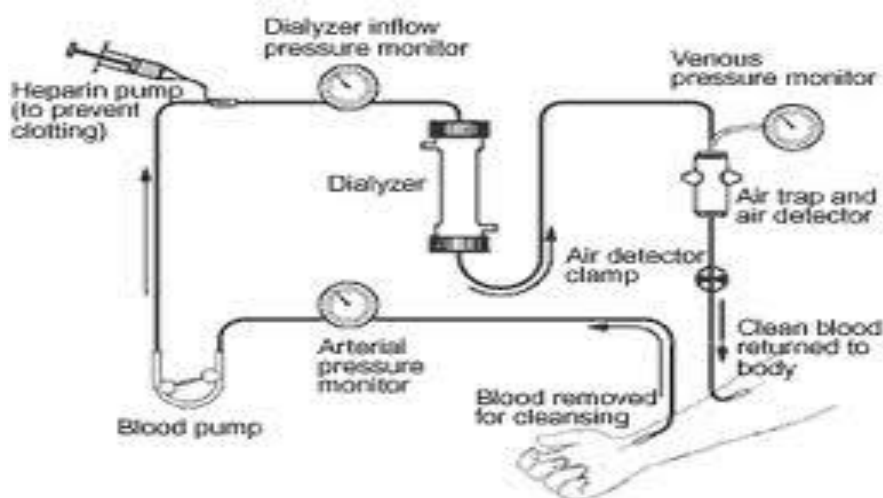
Dialyzer inflow pressure monitor

Heparin pump (to prevent clotting)

Venous pressure monitor

Dialyzer

Air trap and air detector

Air detector clamp

Clean blood returned to body

Arterial pressure monitor

Blood removed for cleansing

Blood pump